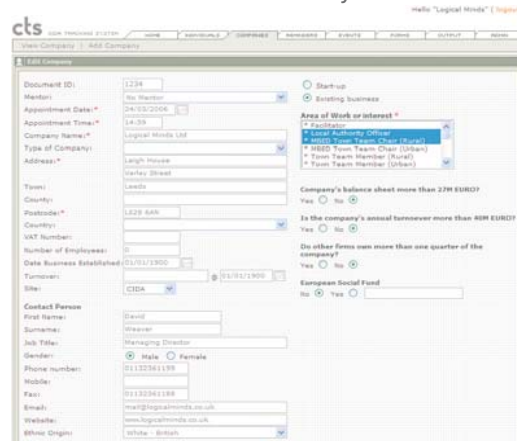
Hello "Logical Minds" | logou

cts ODA TRACKING SYSTEM

HOME | INDIVIDUALS | COMPANIES | REMINDERS | EVENTS | FUNDS | OUTPUT | ADMI

View Company | Add Company

Edit Company

Document ID: 1234
Mentor: No Mentor
Appointment Date:* 24/03/2006
Appointment Time:* 14:39
Company Name:* Logical Minds Ltd
Type of Company:
Address:* Leigh House
Varley Street
Town: Leeds
County:
Postcode:* LS28 6AR
Country:
VAT Number:
Number of Employees: 0
Date Business Established 01/01/1900
Turnover: @ 01/01/1900
Site: CIDA

Contact Person
First Name: David
Surname: Weaver
Job Title: Managing Director
Gender: Male Female
Phone number: 01132361199
Mobile:
Fax: 01132361188
Email: mail@logicalminds.co.uk
Website: www.logicalminds.co.uk
Ethnic Origin: White - British

Start-up
Existing business

Area of Work or interest *
* Facilitator
* Local Authority Officer
* MBED Town Team Chair (Rural)
* MBED Town Team Chair (Urban)
* Town Team Member (Rural)
* Town Team Member (Urban)

Company's balance sheet more than 27M EURO?
Yes No

Is the company's annual turnover more than 40M EURO?
Yes No

Do other firms own more than one quarter of the company?
Yes No

European Social Fund
No Yes